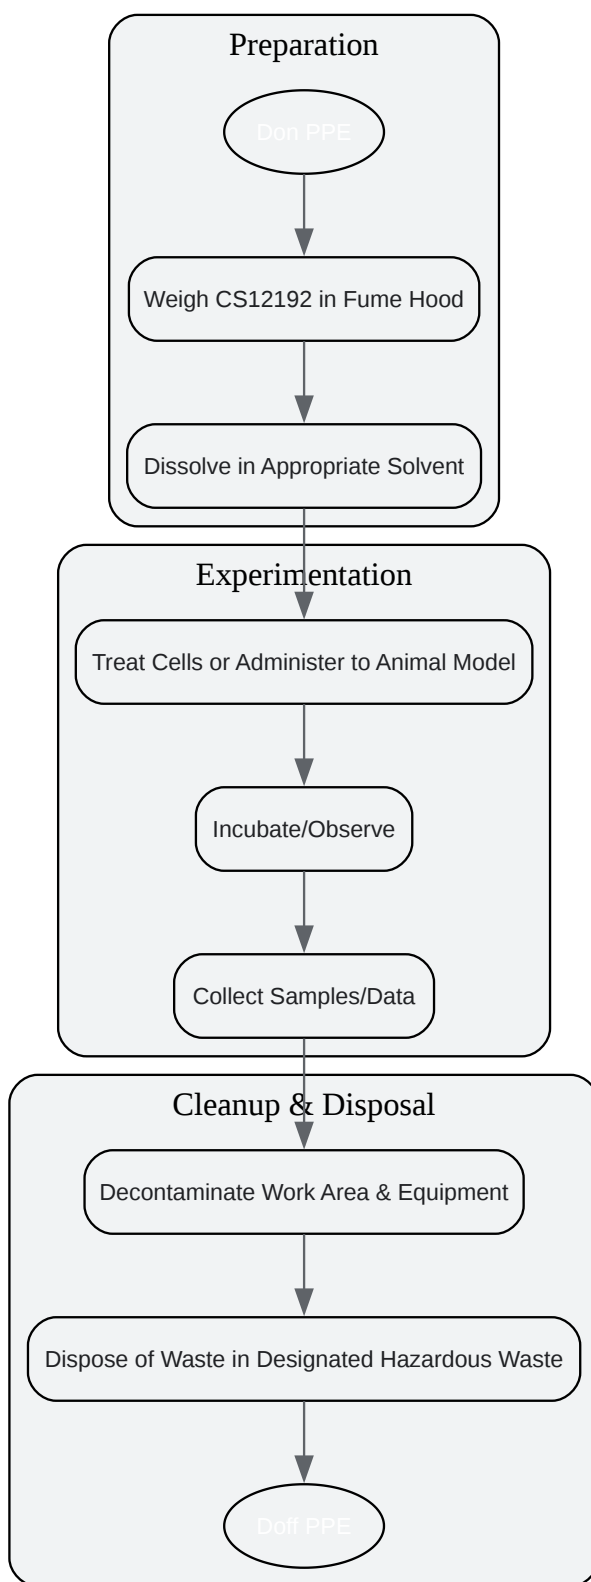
Preparation

Don PPE

Weigh CS12192 in Fume Hood

Dissolve in Appropriate Solvent

Experimentation

Treat Cells or Administer to Animal Model

Incubate/Observe

Collect Samples/Data

Cleanup & Disposal

Decontaminate Work Area & Equipment

Dispose of Waste in Designated Hazardous Waste

Doff PPE